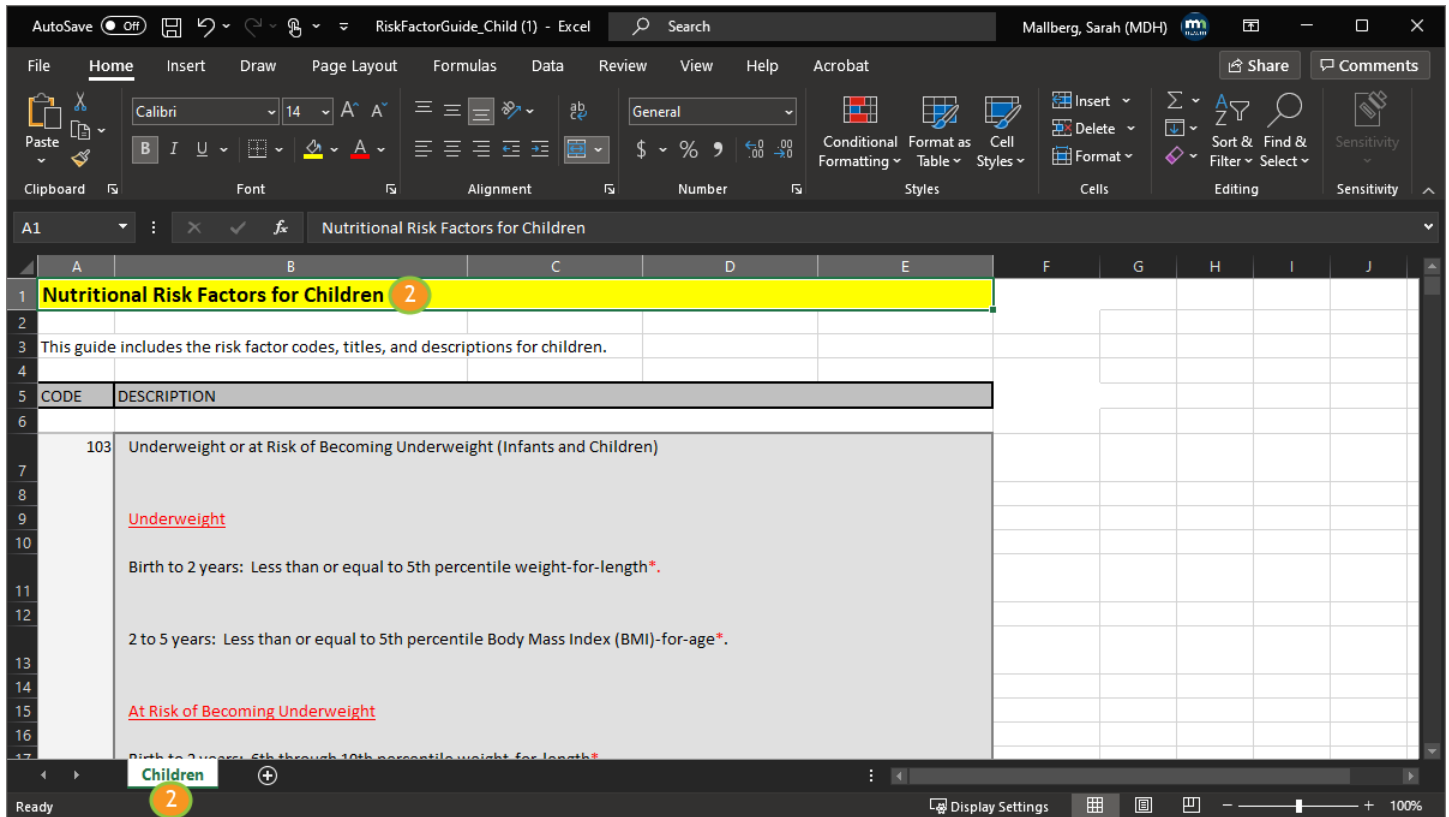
AutoSave Off RiskFactorGuide_Child (1) - Excel Search Mallberg, Sarah (MDH)

File Home Insert Draw Page Layout Formulas Data Review View Help Acrobat Share Comments

Paste Calibri 14 General Conditional Formatting Format as Table Cell Styles Insert Delete Format Sort & Filter Find & Select Sensitivity

Clipboard Font Alignment Number Styles Cells Editing Sensitivity

A1 Nutritional Risk Factors for Children

| | A | B | C | D | E | F | G | H | I | J |
|---|---|---|---|---|---|---|---|---|---|---|
| 1 | Nutritional Risk Factors for Children 2 | | | | | | | | | |
| 2 | | | | | | | | | | |
| 3 | This guide includes the risk factor codes, titles, and descriptions for children. | | | | | | | | | |
| 4 | | | | | | | | | | |
| 5 | CODE | DESCRIPTION | | | | | | | | |
| 6 | | | | | | | | | | |
| 7 | 103 | Underweight or at Risk of Becoming Underweight (Infants and Children) | | | | | | | | |
| 8 | | | | | | | | | | |
| 9 | | Underweight | | | | | | | | |
| 10 | | | | | | | | | | |
| 11 | | Birth to 2 years: Less than or equal to 5th percentile weight-for-length*. | | | | | | | | |
| 12 | | | | | | | | | | |
| 13 | | 2 to 5 years: Less than or equal to 5th percentile Body Mass Index (BMI)-for-age*. | | | | | | | | |
| 14 | | | | | | | | | | |
| 15 | | At Risk of Becoming Underweight | | | | | | | | |
| 16 | | | | | | | | | | |
| 17 | | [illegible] | | | | | | | | |

Children 2

Ready Display Settings 100%